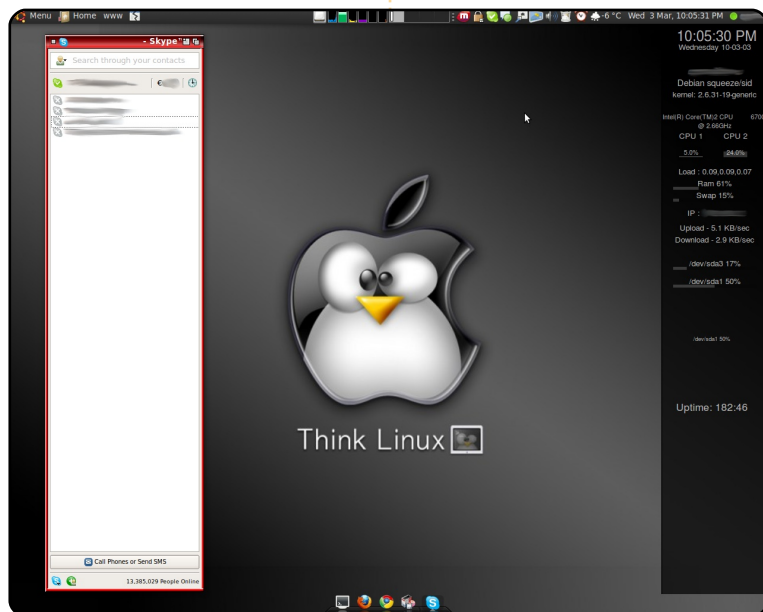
Menu Home www

-6 °C Wed 3 Mar, 10:05:31 PM

- Skype™

Search through your contacts

€

Call Phones or Send SMS

13,385,029 People Online

10:05:30 PM
Wednesday 10-03-03

Debian squeeze/sid
kernel: 2.6.31-19-generic

Intel(R) Core(TM)2 CPU 6700 @ 2.66GHz
CPU 1 CPU 2

5.0% 24.0%

Load : 0.09,0.09,0.07
Ram 61%
Swap 15%

IP : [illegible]

Upload - 5.1 KB/sec
Download - 2.9 KB/sec

/dev/sda3 17%

/dev/sda1 50%

/dev/sda1 50%

Uptime: 182:46

Think Linux